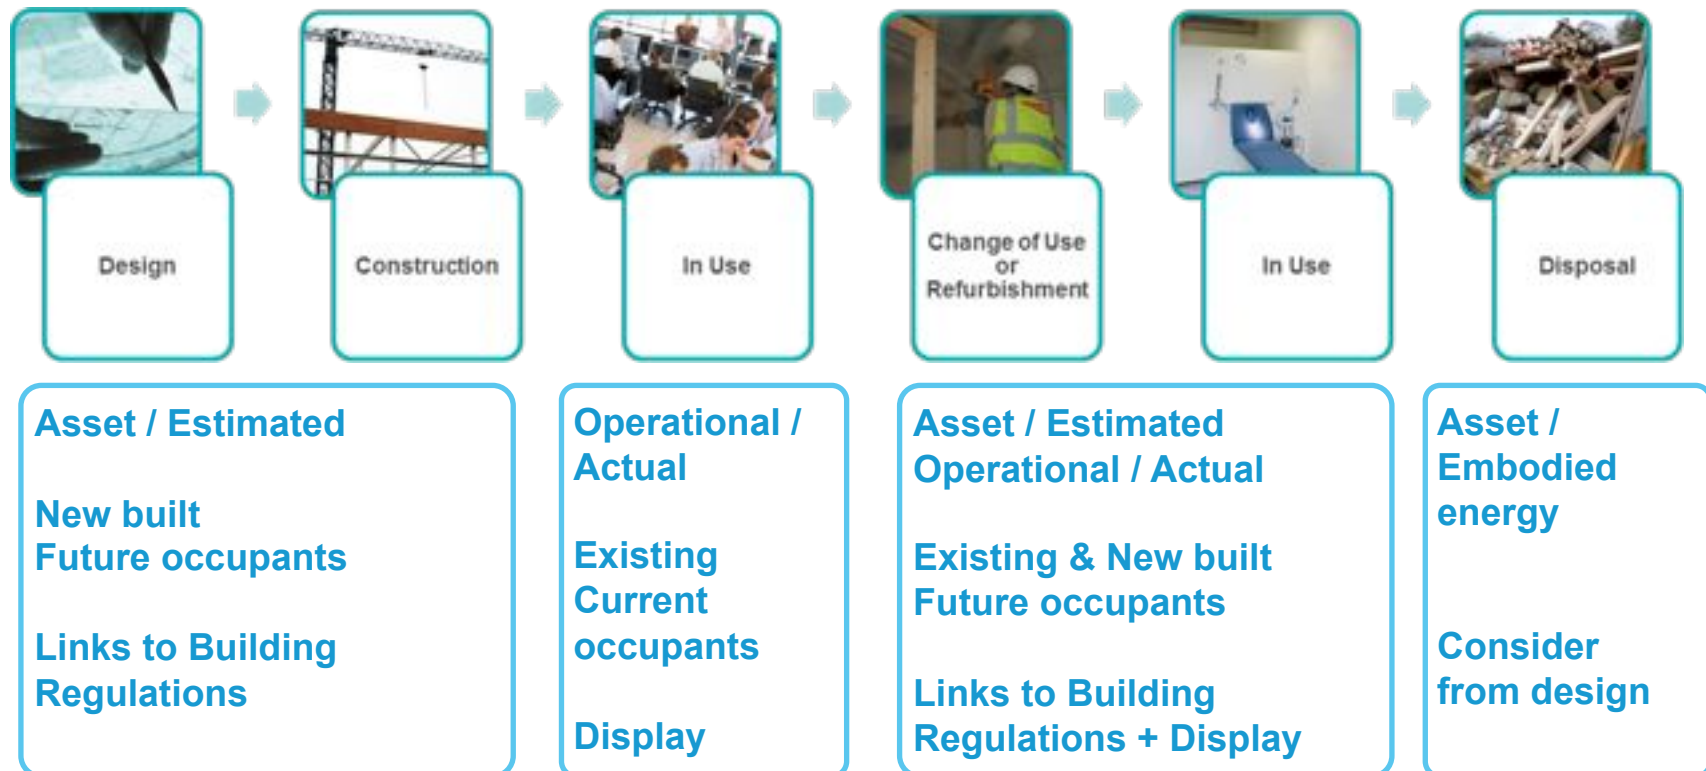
Design

Construction

In Use

Change of Use or Refurbishment

In Use

Disposal

Asset / Estimated

New built
Future occupants

Links to Building Regulations

Operational / Actual

Existing
Current occupants

Display

Asset / Estimated
Operational / Actual

Existing & New built
Future occupants

Links to Building Regulations + Display

Asset / Embodied energy

Consider from design